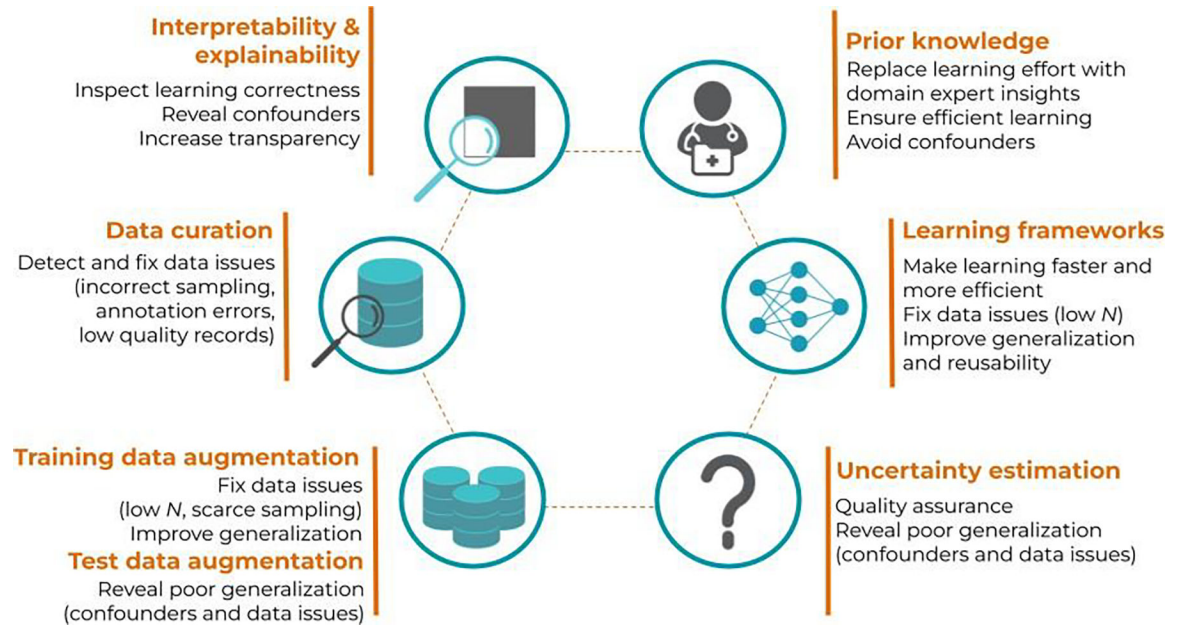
Interpretability & explainability

Inspect learning correctness
Reveal confounders
Increase transparency

Prior knowledge

Replace learning effort with domain expert insights
Ensure efficient learning
Avoid confounders

Data curation

Detect and fix data issues (incorrect sampling, annotation errors, low quality records)

Learning frameworks

Make learning faster and more efficient
Fix data issues (low $N$)
Improve generalization and reusability

Training data augmentation

Fix data issues (low $N$, scarce sampling)
Improve generalization

Test data augmentation

Reveal poor generalization (confounders and data issues)

Uncertainty estimation

Quality assurance
Reveal poor generalization (confounders and data issues)